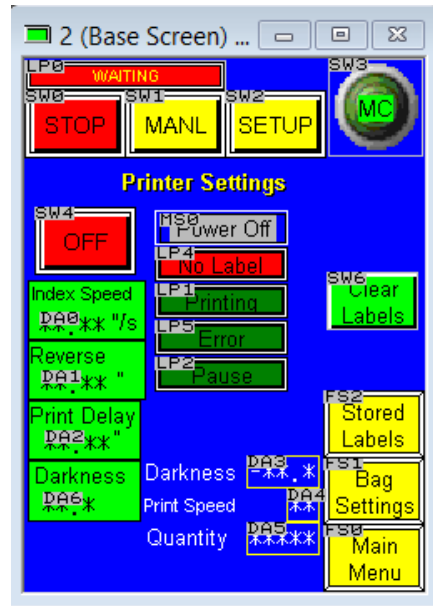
2 (Base Screen) ...

LP0
WAITING

SW0
STOP

SW1
MANL

SW2
SETUP

SW3
MC

Printer Settings

SW4
OFF

MS0
Power Off

LP4
No Label

LP1
Printing

LP5
Error

LP2
Pause

SW6
Clear Labels

Index Speed
DA0.** "/s

Reverse
DA1.** "

Print Delay
DA2.**"

Darkness
DA6.*

Darkness
DA3
-**.*

Print Speed
DA4
**

Quantity
DA5
*****

FS2
Stored Labels

FS1
Bag Settings

FS0
Main Menu